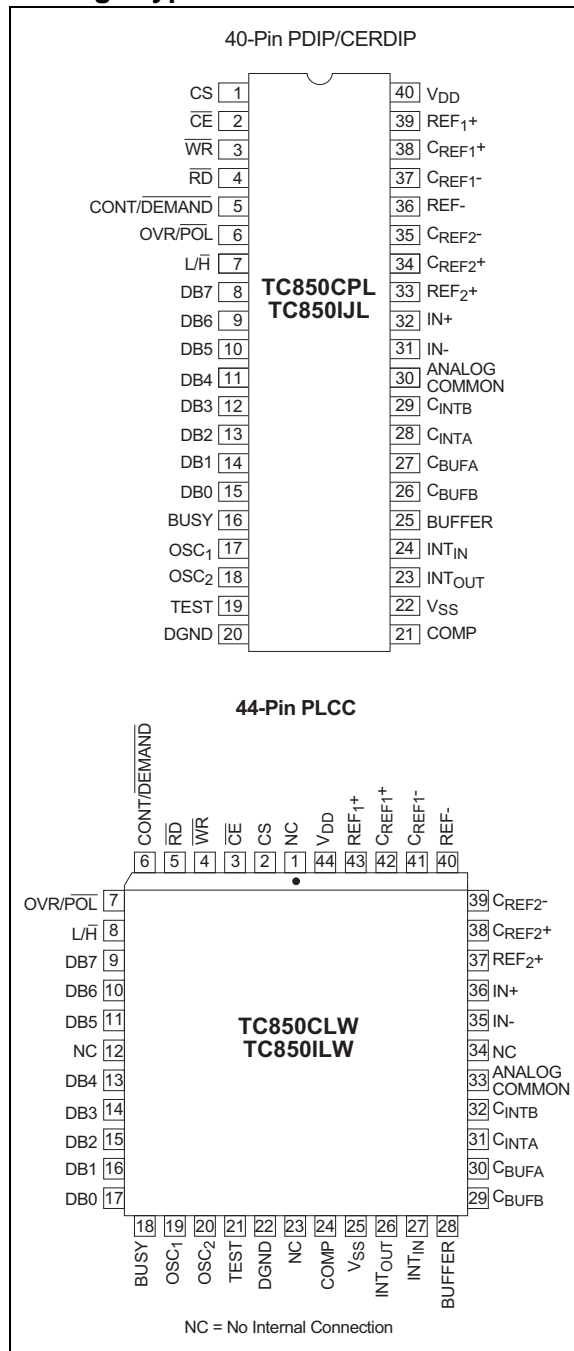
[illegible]

40-Pin PDIP/CERDIP

CS 1
$\overline{CE}$ 2
$\overline{WR}$ 3
$\overline{RD}$ 4
CONT/$\overline{DEMAND}$ 5
OVR/$\overline{POL}$ 6
L/$\overline{H}$ 7
DB7 8
DB6 9
DB5 10
DB4 11
DB3 12
DB2 13
DB1 14
DB0 15
BUSY 16
$OSC_1$ 17
$OSC_2$ 18
TEST 19
DGND 20

TC850CPL
TC850IJL

40 $V_{DD}$
39 $REF_1+$
38 $C_{REF1}+$
37 $C_{REF1}-$
36 REF-
35 $C_{REF2}-$
34 $C_{REF2}+$
33 $REF_2+$
32 IN+
31 IN-
30 ANALOG COMMON
29 $C_{INTB}$
28 $C_{INTA}$
27 $C_{BUFA}$
26 $C_{BUFB}$
25 BUFFER
24 $INT_{IN}$
23 $INT_{OUT}$
22 $V_{SS}$
21 COMP

44-Pin PLCC

CONT/$\overline{DEMAND}$ 6
$\overline{RD}$ 5
$\overline{WR}$ 4
$\overline{CE}$ 3
CS 2
NC 1
$V_{DD}$ 44
$REF_1+$ 43
$C_{REF1}+$ 42
$C_{REF1}-$ 41
REF- 40

OVR/$\overline{POL}$ 7
L/$\overline{H}$ 8
DB7 9
DB6 10
DB5 11
NC 12
DB4 13
DB3 14
DB2 15
DB1 16
DB0 17

TC850CLW
TC850ILW

39 $C_{REF2}-$
38 $C_{REF2}+$
37 $REF_2+$
36 IN+
35 IN-
34 NC
33 ANALOG COMMON
32 $C_{INTB}$
31 $C_{INTA}$
30 $C_{BUFA}$
29 $C_{BUFB}$

18 BUSY
19 $OSC_1$
20 $OSC_2$
21 TEST
22 DGND
23 NC
24 COMP
25 $V_{SS}$
26 $INT_{OUT}$
27 $INT_{IN}$
28 BUFFER

NC = No Internal Connection